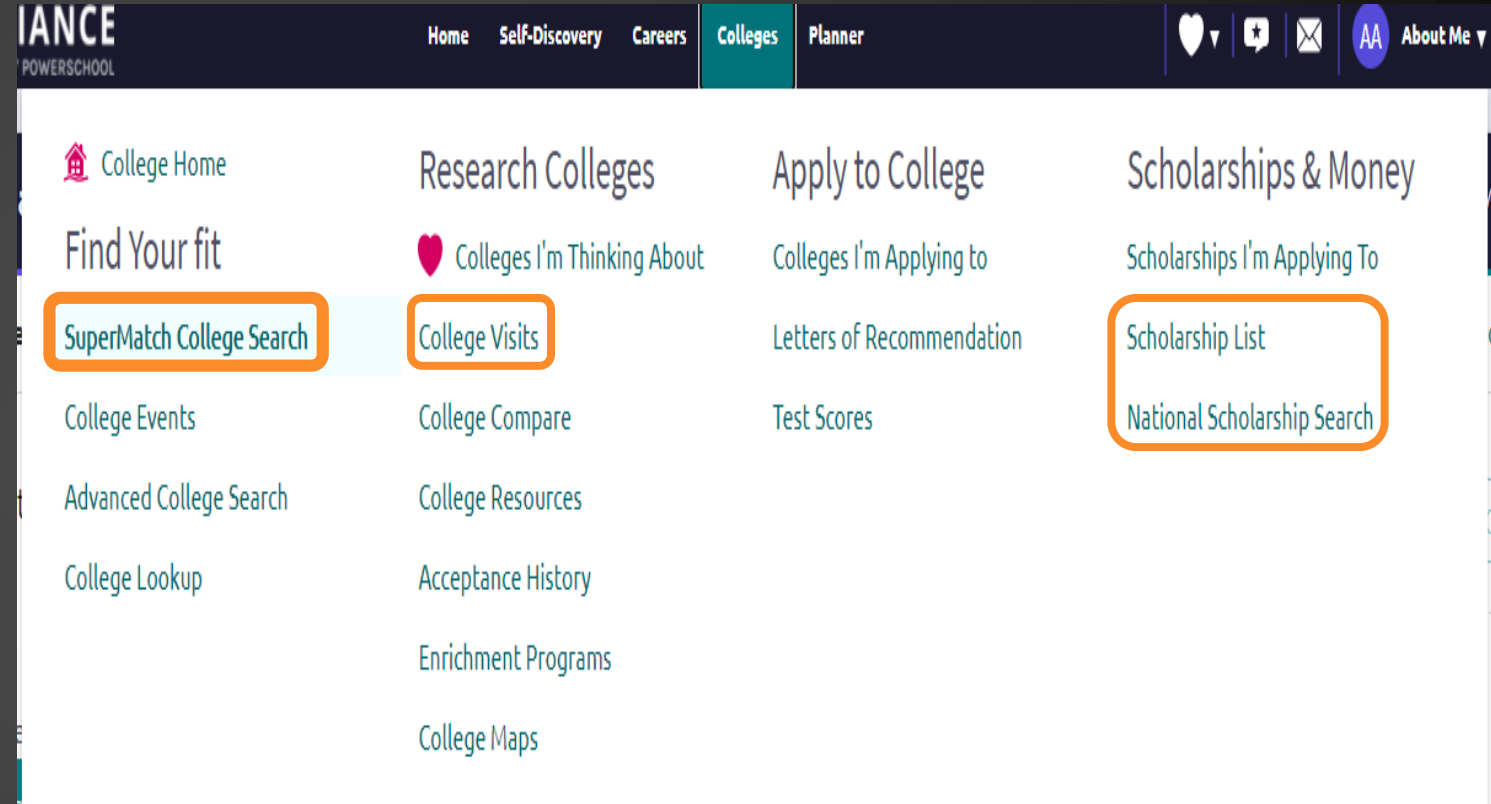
IANCE
Y POWERSCHOOL

Home Self-Discovery Careers Colleges Planner

AA About Me

College Home

Find Your fit

SuperMatch College Search

College Events

Advanced College Search

College Lookup

Research Colleges

Colleges I'm Thinking About

College Visits

College Compare

College Resources

Acceptance History

Enrichment Programs

College Maps

Apply to College

Colleges I'm Applying to

Letters of Recommendation

Test Scores

Scholarships & Money

Scholarships I'm Applying To

Scholarship List

National Scholarship Search